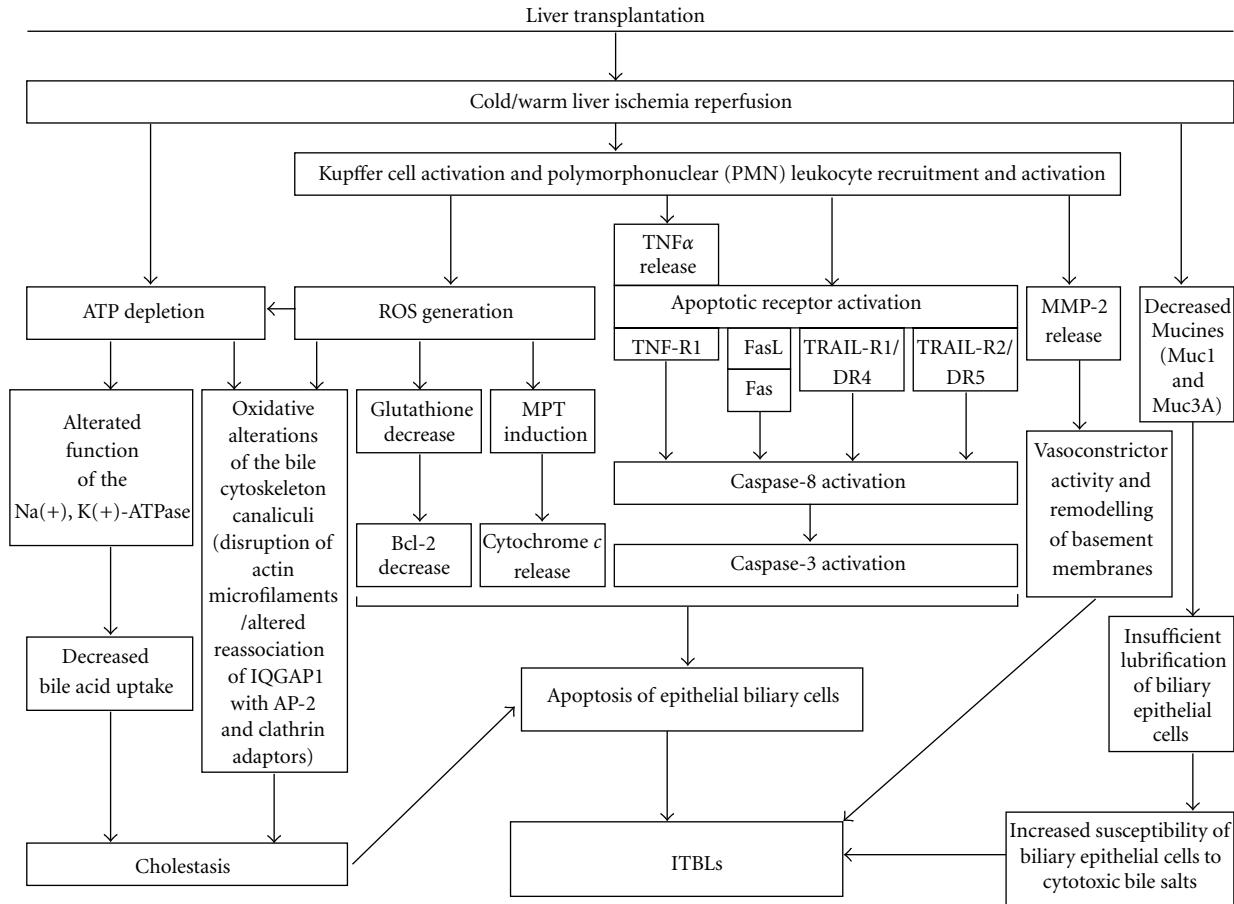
Liver transplantation

Cold/warm liver ischemia reperfusion

Kupffer cell activation and polymorphonuclear (PMN) leukocyte recruitment and activation

TNF$\alpha$ release

Apoptotic receptor activation

ATP depletion

ROS generation

TNF-R1

FasL

Fas

TRAIL-R1/ DR4

TRAIL-R2/ DR5

MMP-2 release

Decreased Mucines (Muc1 and Muc3A)

Alterated function of the Na(+), K(+)-ATPase

Oxidative alterations of the bile cytoskeleton canaliculi (disruption of actin microfilaments /altered reassociation of IQGAP1 with AP-2 and clathrin adaptors)

Glutathione decrease

MPT induction

Caspase-8 activation

Vasoconstrictor activity and remodelling of basement membranes

Bcl-2 decrease

Cytochrome $c$ release

Caspase-3 activation

Decreased bile acid uptake

Apoptosis of epithelial biliary cells

Insufficient lubrification of biliary epithelial cells

Cholestasis

ITBLs

Increased susceptibility of biliary epithelial cells to cytotoxic bile salts